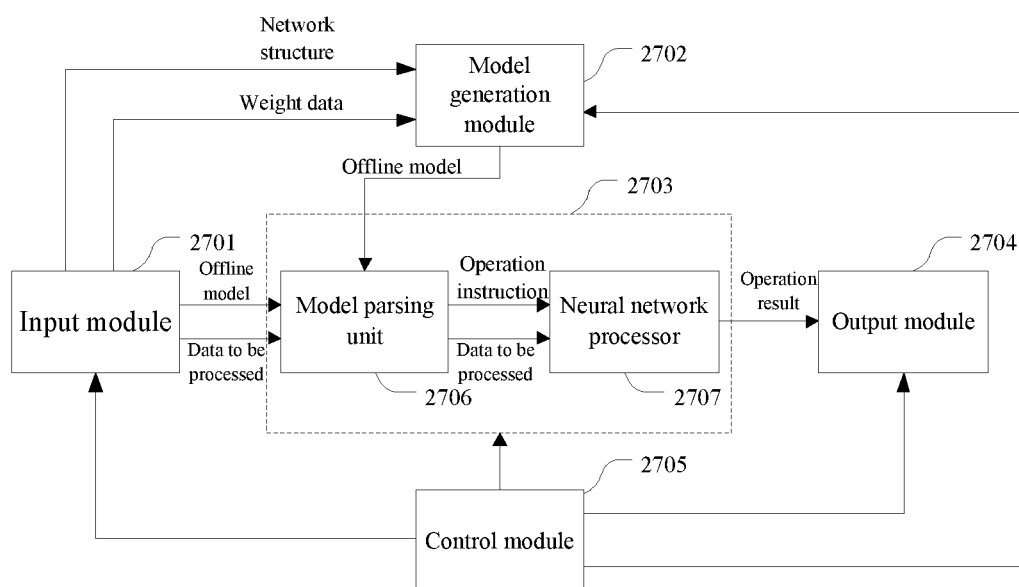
Network structure

Model generation module

2702

Weight data

Offline model

2703

2701

2704

Offline model

Operation instruction

Operation result

Input module

Model parsing unit

Neural network processor

Output module

Data to be processed

Data to be processed

2706

2707

2705

Control module